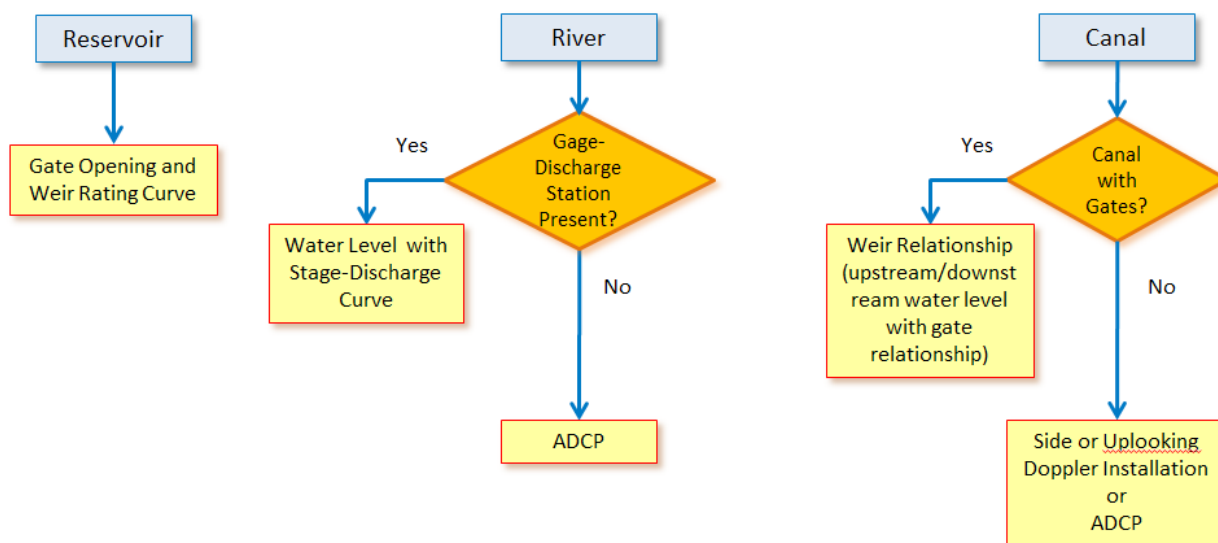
Reservoir

Gate Opening and Weir Rating Curve

River

Gage-Discharge Station Present?

Yes

Water Level with Stage-Discharge Curve

No

ADCP

Canal

Canal with Gates?

Yes

Weir Relationship (upstream/downstream water level with gate relationship)

No

Side or Uplooking Doppler Installation or ADCP